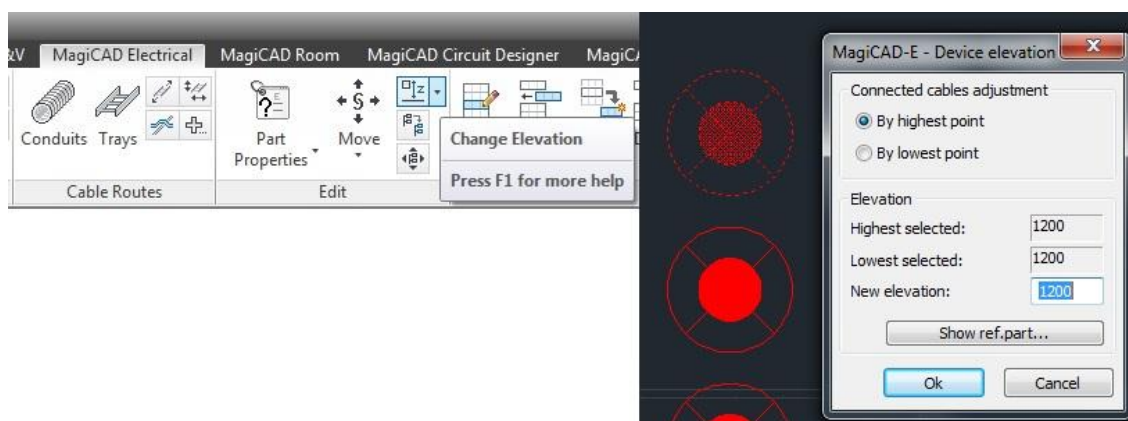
&V MagiCAD Electrical MagiCAD Room MagiCAD Circuit Designer MagiC

Conduits Trays

Part Properties

Move

Change Elevation

Press F1 for more help

Cable Routes

Edit

MagiCAD-E - Device elevation

Connected cables adjustment

By highest point

By lowest point

Elevation

Highest selected: 1200

Lowest selected: 1200

New elevation: 1200

Show ref.part...

Ok

Cancel